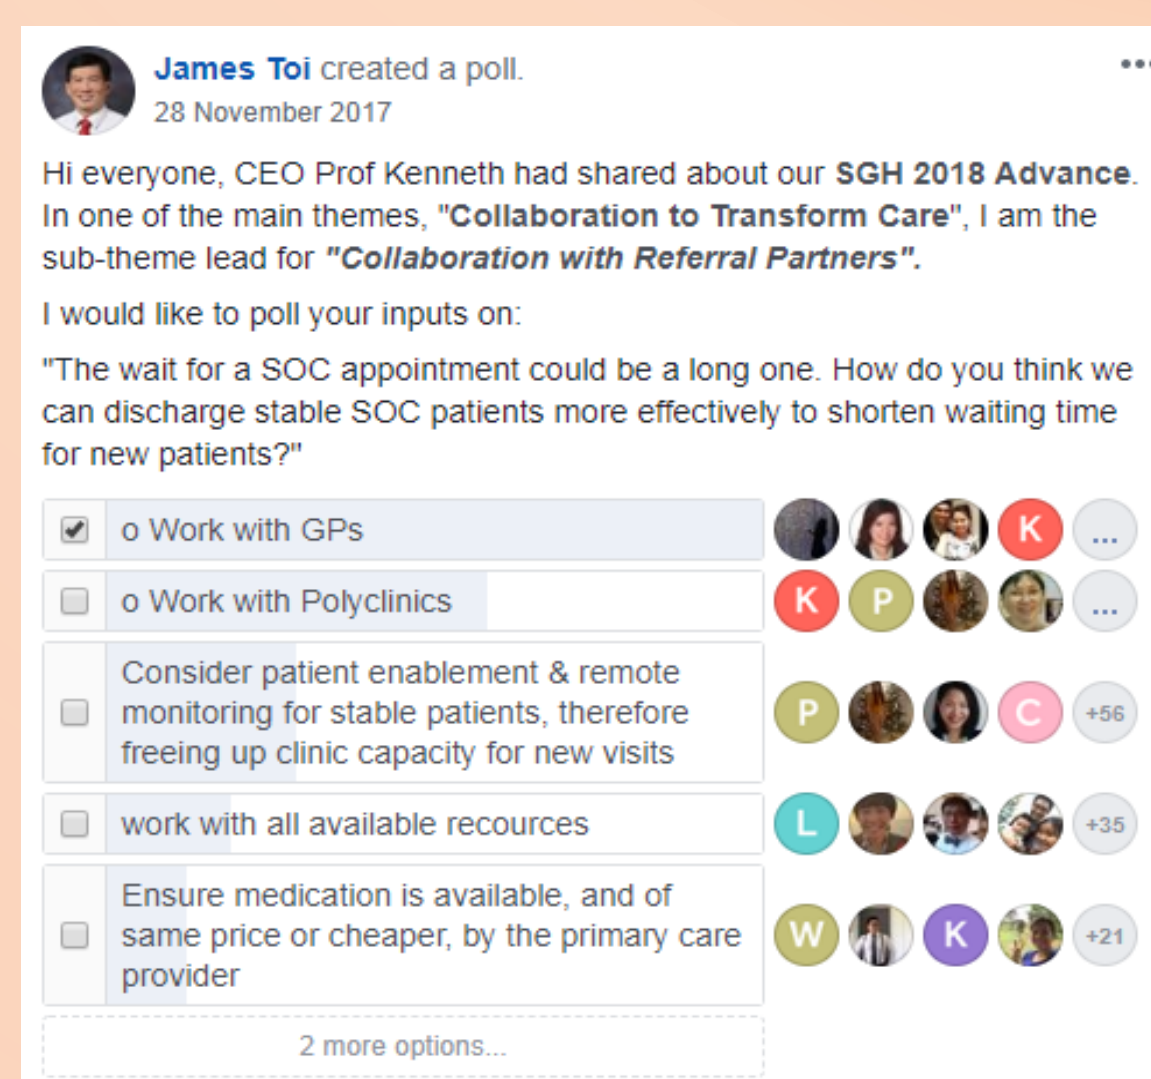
James Toi created a poll.
28 November 2017

•••

Hi everyone, CEO Prof Kenneth had shared about our **SGH 2018 Advance**. In one of the main themes, "**Collaboration to Transform Care**", I am the sub-theme lead for ***"Collaboration with Referral Partners".***

I would like to poll your inputs on:

"The wait for a SOC appointment could be a long one. How do you think we can discharge stable SOC patients more effectively to shorten waiting time for new patients?"

o Work with GPs
K
...

o Work with Polyclinics
K P
...

Consider patient enablement & remote monitoring for stable patients, therefore freeing up clinic capacity for new visits
P C +56

work with all available recources
L +35

Ensure medication is available, and of same price or cheaper, by the primary care provider
W K +21

2 more options...